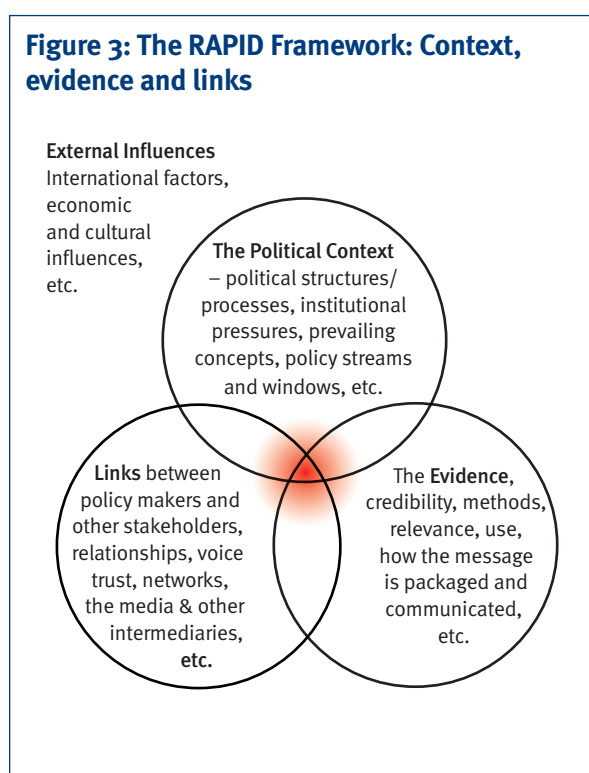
Figure 3: The RAPID Framework: Context, evidence and links

External Influences
International factors, economic and cultural influences, etc.

The Political Context – political structures/ processes, institutional pressures, prevailing concepts, policy streams and windows, etc.

Links between policy makers and other stakeholders, relationships, voice trust, networks, the media & other intermediaries, etc.

The Evidence, credibility, methods, relevance, use, how the message is packaged and communicated, etc.